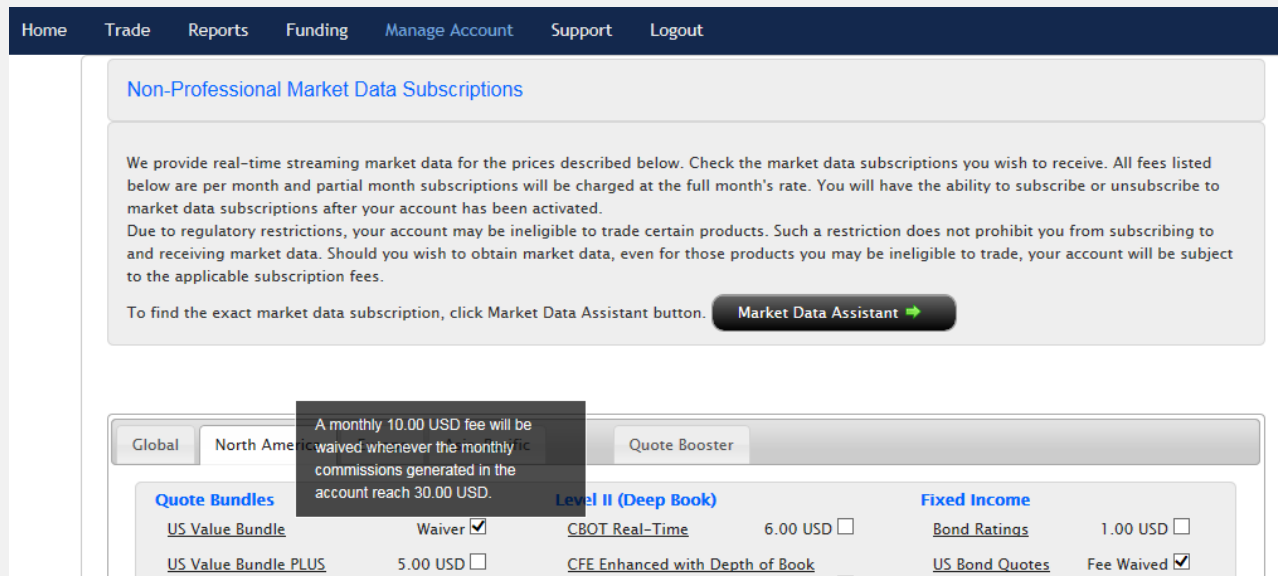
Home Trade Reports Funding Manage Account Support Logout

Non-Professional Market Data Subscriptions

We provide real-time streaming market data for the prices described below. Check the market data subscriptions you wish to receive. All fees listed below are per month and partial month subscriptions will be charged at the full month's rate. You will have the ability to subscribe or unsubscribe to market data subscriptions after your account has been activated.
Due to regulatory restrictions, your account may be ineligible to trade certain products. Such a restriction does not prohibit you from subscribing to and receiving market data. Should you wish to obtain market data, even for those products you may be ineligible to trade, your account will be subject to the applicable subscription fees.

To find the exact market data subscription, click Market Data Assistant button. Market Data Assistant

Global North Ameri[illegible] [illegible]cific Quote Booster

A monthly 10.00 USD fee will be waived whenever the monthly commissions generated in the account reach 30.00 USD.

Quote Bundles
US Value Bundle Waiver ☑
US Value Bundle PLUS 5.00 USD ☐

Level II (Deep Book)
CBOT Real-Time 6.00 USD ☐
CFE Enhanced with Depth of Book

Fixed Income
Bond Ratings 1.00 USD ☐
US Bond Quotes Fee Waived ☑